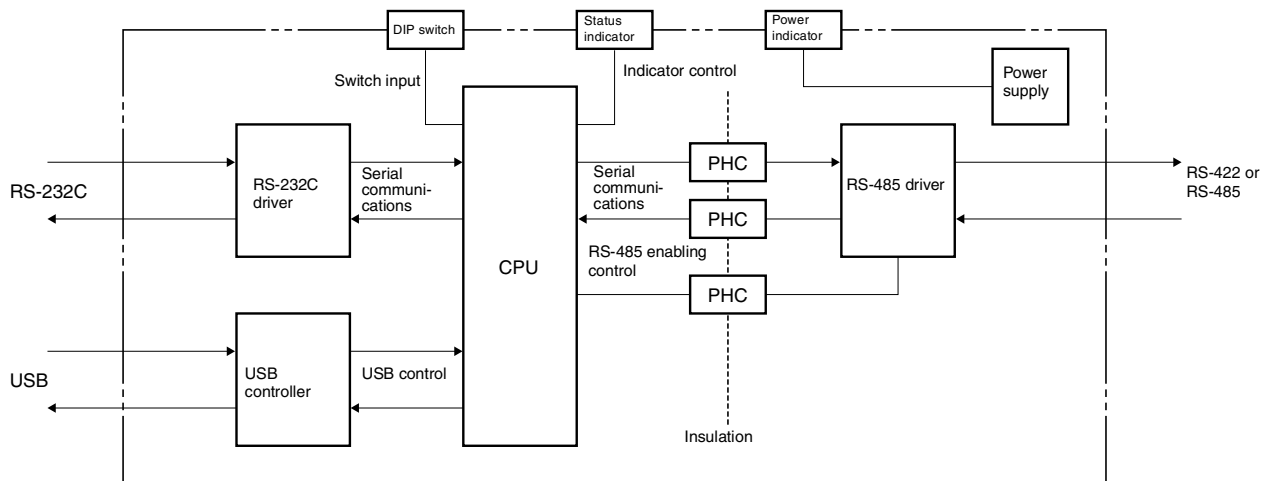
DIP switch

Status indicator

Power indicator

Switch input

Indicator control

Power supply

RS-232C

RS-232C driver

Serial communications

CPU

Serial communications

PHC

PHC

RS-485 driver

RS-422 or RS-485

RS-485 enabling control

PHC

USB

USB controller

USB control

Insulation